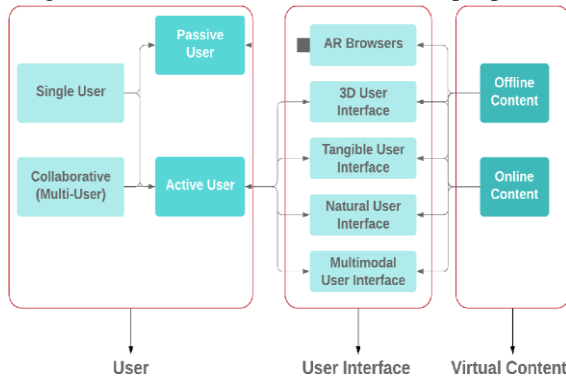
Passive User

Single User

Collaborative (Multi-User)

Active User

AR Browsers

3D User Interface

Tangible User Interface

Natural User Interface

Multimodal User Interface

Offline Content

Online Content

User

User Interface

Virtual Content